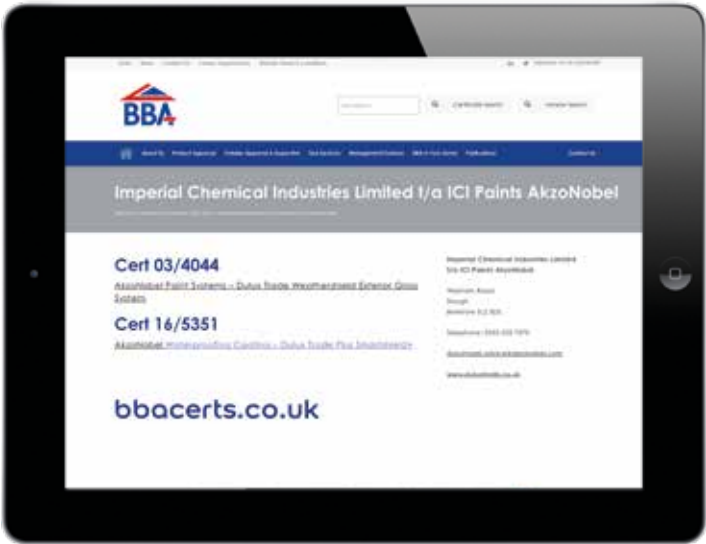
BBA

Imperial Chemical Industries Limited t/a ICI Paints AkzoNobel

Cert 03/4044

AkzoNobel Paint Systems – Dulux Trade Weathershield Exterior Gloss System

Cert 16/5351

AkzoNobel Waterproofing Coatings – Dulux Trade Pyo Smartenergy

Imperial Chemical Industries Limited t/a ICI Paints AkzoNobel

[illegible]

bbacerts.co.uk